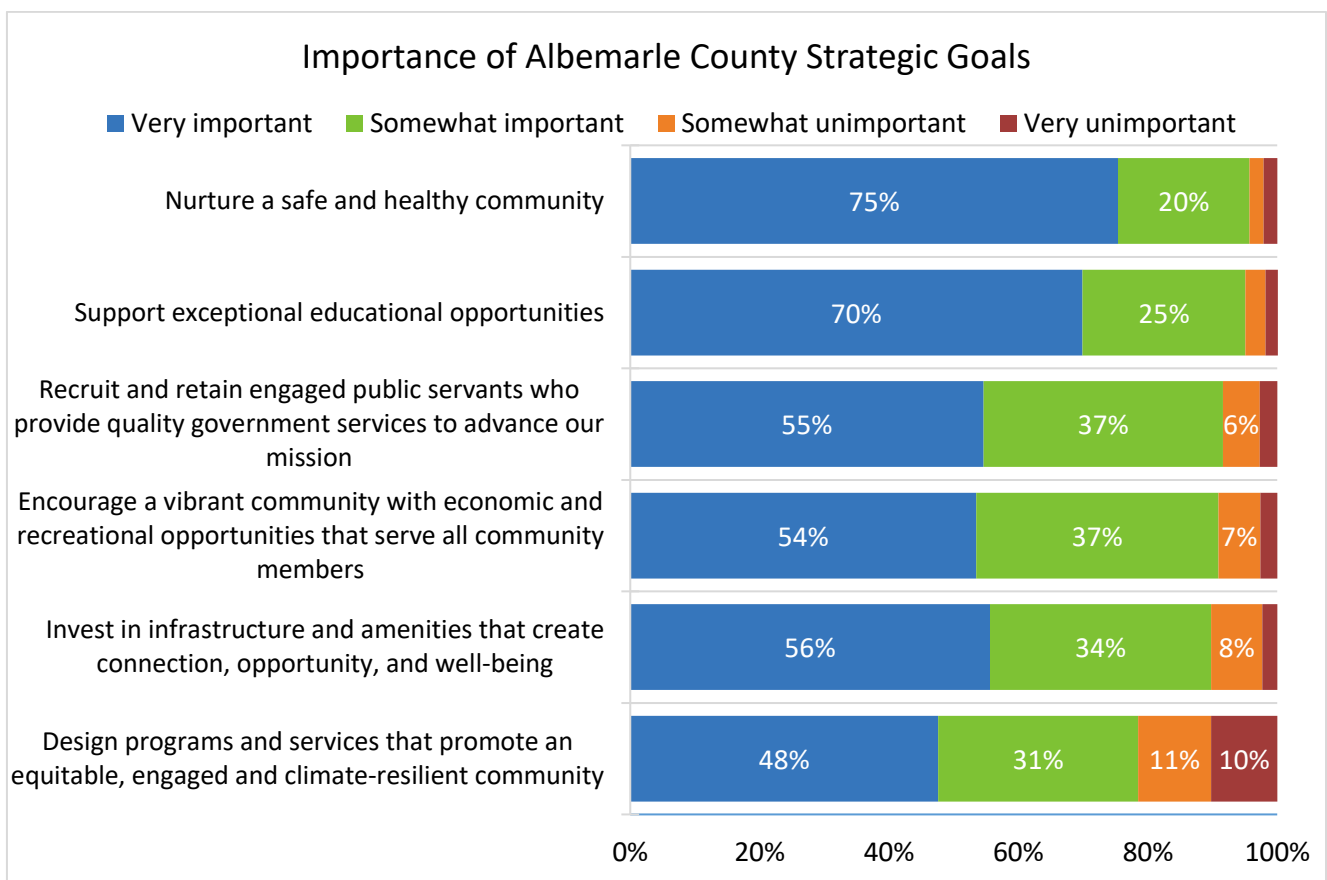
Importance of Albemarle County Strategic Goals

Very important Somewhat important Somewhat unimportant Very unimportant

Nurture a safe and healthy community 75% 20%

Support exceptional educational opportunities 70% 25%

Recruit and retain engaged public servants who provide quality government services to advance our mission 55% 37% 6%

Encourage a vibrant community with economic and recreational opportunities that serve all community members 54% 37% 7%

Invest in infrastructure and amenities that create connection, opportunity, and well-being 56% 34% 8%

Design programs and services that promote an equitable, engaged and climate-resilient community 48% 31% 11% 10%

0% 20% 40% 60% 80% 100%